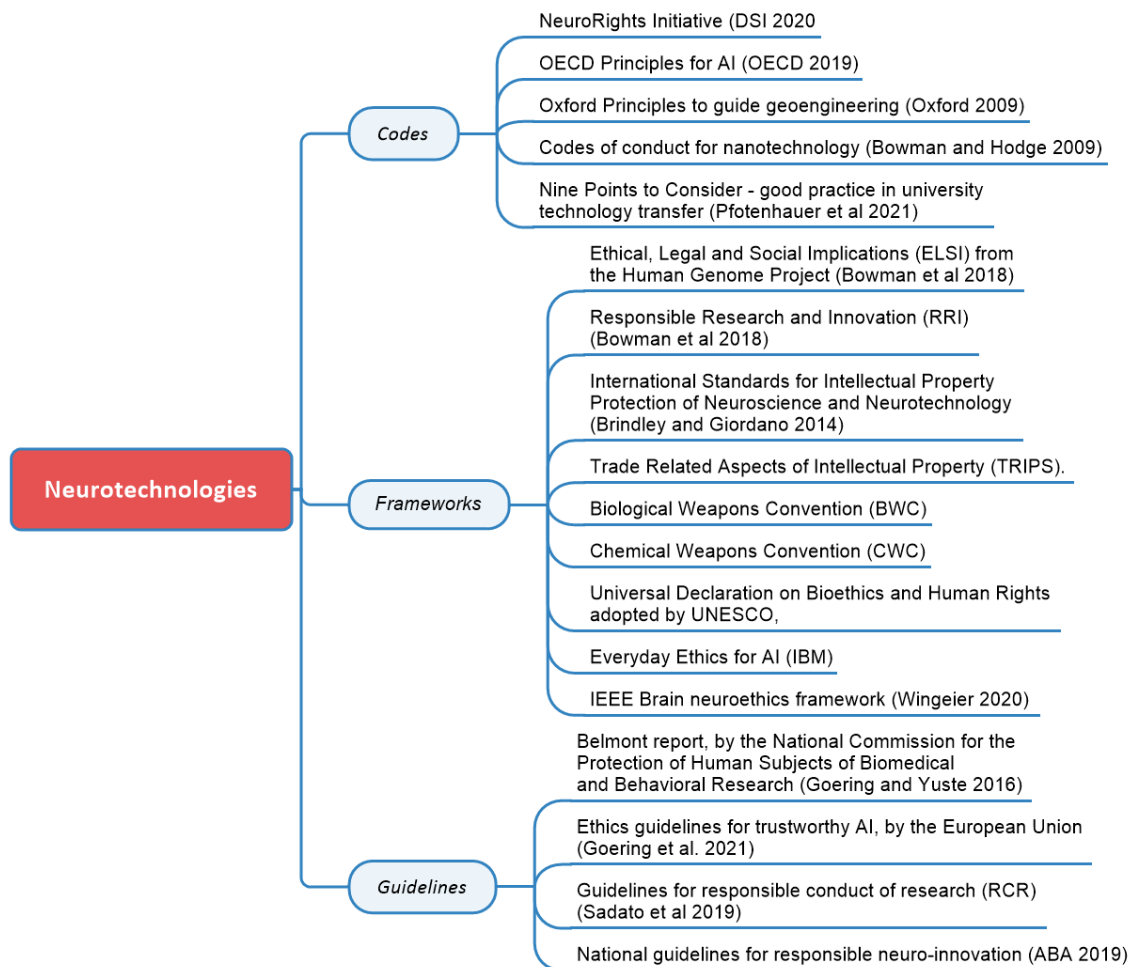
Neurotechnologies

Codes

NeuroRights Initiative (DSI 2020

OECD Principles for AI (OECD 2019)

Oxford Principles to guide geoengineering (Oxford 2009)

Codes of conduct for nanotechnology (Bowman and Hodge 2009)

Nine Points to Consider - good practice in university technology transfer (Pfotenhauer et al 2021)

Frameworks

Ethical, Legal and Social Implications (ELSI) from the Human Genome Project (Bowman et al 2018)

Responsible Research and Innovation (RRI) (Bowman et al 2018)

International Standards for Intellectual Property Protection of Neuroscience and Neurotechnology (Brindley and Giordano 2014)

Trade Related Aspects of Intellectual Property (TRIPS).

Biological Weapons Convention (BWC)

Chemical Weapons Convention (CWC)

Universal Declaration on Bioethics and Human Rights adopted by UNESCO,

Everyday Ethics for AI (IBM)

IEEE Brain neuroethics framework (Wingeier 2020)

Guidelines

Belmont report, by the National Commission for the Protection of Human Subjects of Biomedical and Behavioral Research (Goering and Yuste 2016)

Ethics guidelines for trustworthy AI, by the European Union (Goering et al. 2021)

Guidelines for responsible conduct of research (RCR) (Sadato et al 2019)

National guidelines for responsible neuro-innovation (ABA 2019)